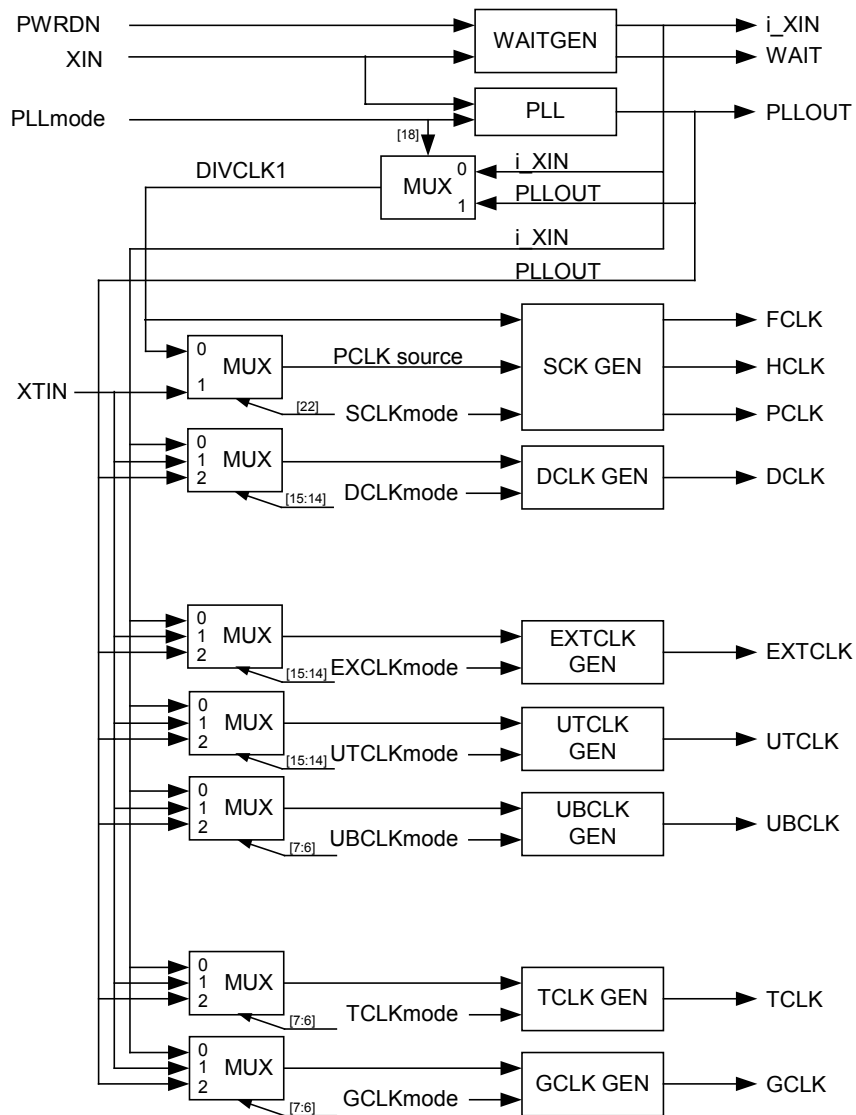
PWRDN
XIN
PLLmode
WAITGEN
PLL
i_XIN
WAIT
PLLOUT
[18]
DIVCLK1
MUX
0
1
i_XIN
PLLOUT
i_XIN
PLLOUT
XTIN
0
1
MUX
PCLK source
[22]
SCLKmode
SCK GEN
FCLK
HCLK
PCLK
0
1
2
MUX
[15:14]
DCLKmode
DCLK GEN
DCLK
0
1
2
MUX
[15:14]
EXCLKmode
EXTCLK GEN
EXTCLK
0
1
2
MUX
[15:14]
UTCLKmode
UTCLK GEN
UTCLK
0
1
2
MUX
[7:6]
UBCLKmode
UBCLK GEN
UBCLK
0
1
2
MUX
[7:6]
TCLKmode
TCLK GEN
TCLK
0
1
2
MUX
[7:6]
GCLKmode
GCLK GEN
GCLK